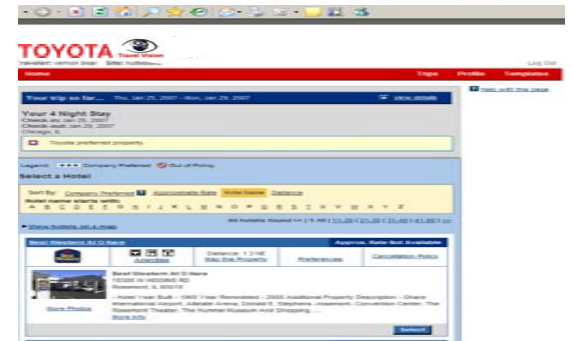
TOYOTA Travel Vision

Log Out

Home

Trips

Profile

Templates

Your trip so far... Thu, Jan 25, 2007 - Mon, Jan 29, 2007

view details

Help with this page

Your 4 Night Stay
Check-in: Jan 25, 2007
Check-out: Jan 29, 2007
Chicago, IL

Toyota preferred property

Legend: Company Preferred Out of Policy

Select a Hotel

Sort By: Company Preferred Approximate Rate Hotel Name Distance

Hotel name starts with:
A B C D E F G H I J K L M N O P Q R S T U V W X Y Z

All hotels found (1-10) | 11-20 | 21-30 | 31-40 | 41-50 | >>

View hotels on a map

Best Western At O Hare

Approx. Rate Not Available

Amenities

Distance: 1.3 NE
Map the Property

Preferences

Cancellation Policy

Best Western At O Hare
10300 W HIGGINS RD
Rosemont, IL 60018

More Photos

- Hotel Year Built - 1969 Year Remodeled - 2005 Additional Property Description - O'hare International Airport, Allstate Arena, Donald E. Stephens Rosemont Convention Center, The Rosemont Theater, The Hummel Museum And Shopping, ...
More info

Select